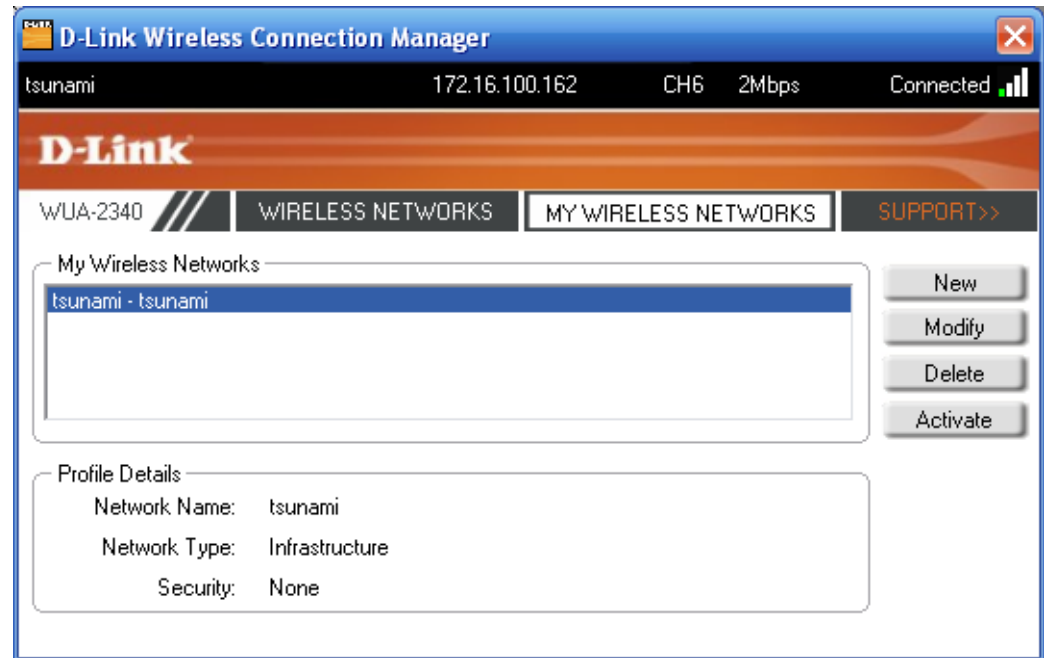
D-Link Wireless Connection Manager

tsunami 172.16.100.162 CH6 2Mbps Connected

D-Link

WUA-2340 WIRELESS NETWORKS MY WIRELESS NETWORKS SUPPORT>>

My Wireless Networks

tsunami - tsunami

New
Modify
Delete
Activate

Profile Details

Network Name: tsunami

Network Type: Infrastructure

Security: None